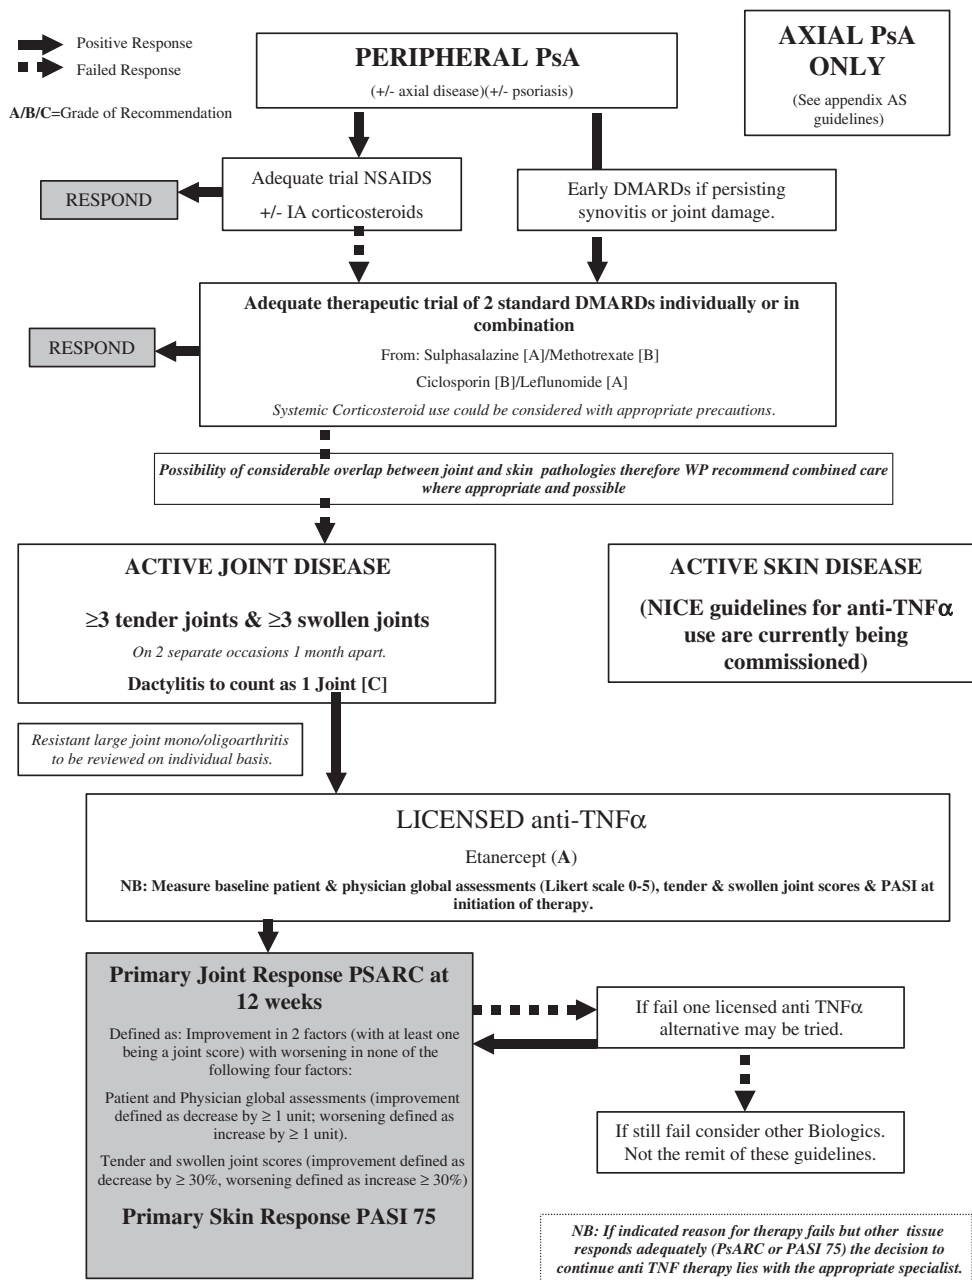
Positive Response
Failed Response

A/B/C=Grade of Recommendation

PERIPHERAL PsA
(+/- axial disease)(+/- psoriasis)

AXIAL PsA ONLY
(See appendix AS guidelines)

RESPOND

Adequate trial NSAIDS
+/- IA corticosteroids

Early DMARDs if persisting synovitis or joint damage.

RESPOND

Adequate therapeutic trial of 2 standard DMARDs individually or in combination
From: Sulphasalazine [A]/Methotrexate [B]
Ciclosporin [B]/Leflunomide [A]
Systemic Corticosteroid use could be considered with appropriate precautions.

Possibility of considerable overlap between joint and skin pathologies therefore WP recommend combined care where appropriate and possible

ACTIVE JOINT DISEASE
≥3 tender joints & ≥3 swollen joints
On 2 separate occasions 1 month apart.
Dactylitis to count as 1 Joint [C]

ACTIVE SKIN DISEASE
(NICE guidelines for anti-TNFα use are currently being commissioned)

Resistant large joint mono/oligoarthritis to be reviewed on individual basis.

LICENSED anti-TNFα
Etanercept (A)
NB: Measure baseline patient & physician global assessments (Likert scale 0-5), tender & swollen joint scores & PASI at initiation of therapy.

Primary Joint Response PSARC at 12 weeks
Defined as: Improvement in 2 factors (with at least one being a joint score) with worsening in none of the following four factors:
Patient and Physician global assessments (improvement defined as decrease by ≥ 1 unit; worsening defined as increase by ≥ 1 unit).
Tender and swollen joint scores (improvement defined as decrease by ≥ 30%, worsening defined as increase ≥ 30%)
Primary Skin Response PASI 75

If fail one licensed anti TNFα alternative may be tried.

If still fail consider other Biologics. Not the remit of these guidelines.

NB: If indicated reason for therapy fails but other tissue responds adequately (PsARC or PASI 75) the decision to continue anti TNF therapy lies with the appropriate specialist.